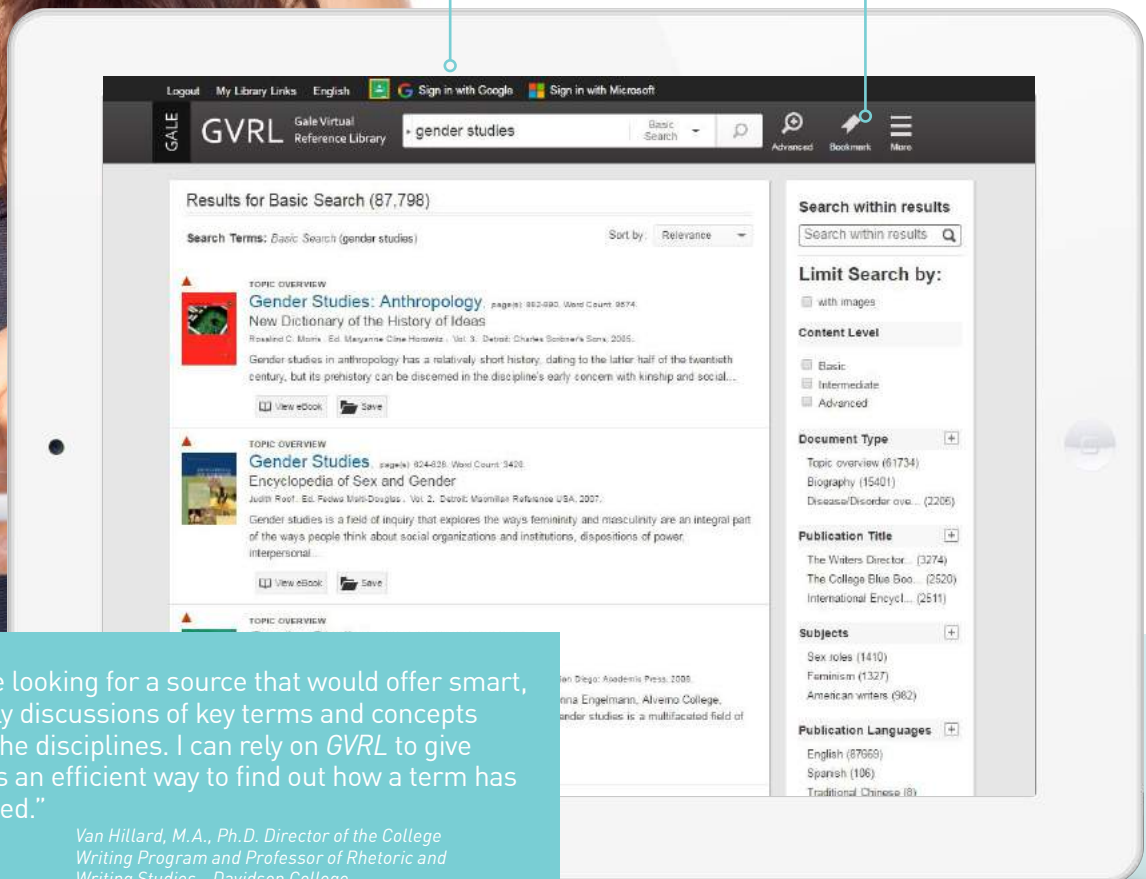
Logout My Library Links English Sign in with Google Sign in with Microsoft

GALE GVRL Gale Virtual Reference Library gender studies Basic Search Advanced Bookmark More

Results for Basic Search (87,798)

Search Terms: Basic Search (gender studies)

Sort by: Relevance

TOPIC OVERVIEW
Gender Studies: Anthropology, page(s): 882-890, Word Count: 8574
New Dictionary of the History of Ideas
Rosalind C. Morris . Ed. Maryanne Cline Horowitz . Vol. 3. Detroit: Charles Scribner's Sons, 2005.
Gender studies in anthropology has a relatively short history, dating to the latter half of the twentieth century, but its prehistory can be discerned in the discipline's early concern with kinship and social...

View eBook Save

TOPIC OVERVIEW
Gender Studies, page(s): 624-628, Word Count: 3428
Encyclopedia of Sex and Gender
Judith Roof . Ed. Fedwa Malti-Douglas . Vol. 2. Detroit: Macmillan Reference USA, 2007.
Gender studies is a field of inquiry that explores the ways femininity and masculinity are an integral part of the ways people think about social organizations and institutions, dispositions of power, interpersonal...

View eBook Save

TOPIC OVERVIEW

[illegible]an Diego: Academic Press, 2000.
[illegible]nna Engelmann, Alverno College,
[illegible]ender studies is a multifaceted field of

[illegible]e looking for a source that would offer smart, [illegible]y discussions of key terms and concepts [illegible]he disciplines. I can rely on GVRL to give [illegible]s an efficient way to find out how a term has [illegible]ed."

Van Hillard, M.A., Ph.D. Director of the College Writing Program and Professor of Rhetoric and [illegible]

Search within results
Search within results

Limit Search by:
with images

Content Level
Basic
Intermediate
Advanced

Document Type
Topic overview (61734)
Biography (15401)
Disease/Disorder ove... (2206)

Publication Title
The Writers Director... (3274)
The College Blue Boo... (2520)
International Encycl... (2511)

Subjects
Sex roles (1410)
Feminism (1327)
American writers (982)

Publication Languages
English (87669)
Spanish (106)
Traditional Chinese (8)